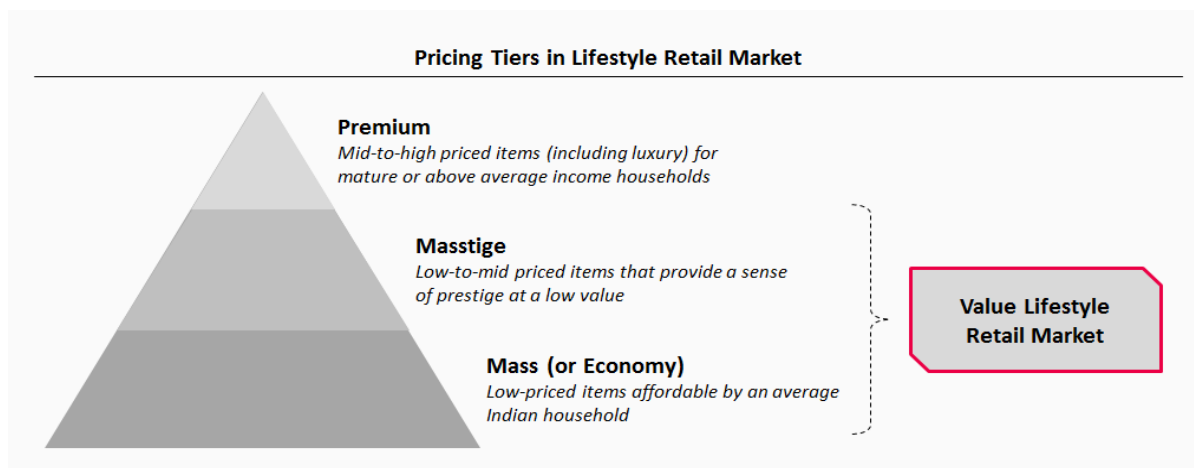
Pricing Tiers in Lifestyle Retail Market

Premium
Mid-to-high priced items (including luxury) for mature or above average income households

Masstige
Low-to-mid priced items that provide a sense of prestige at a low value

Mass (or Economy)
Low-priced items affordable by an average Indian household

Value Lifestyle Retail Market